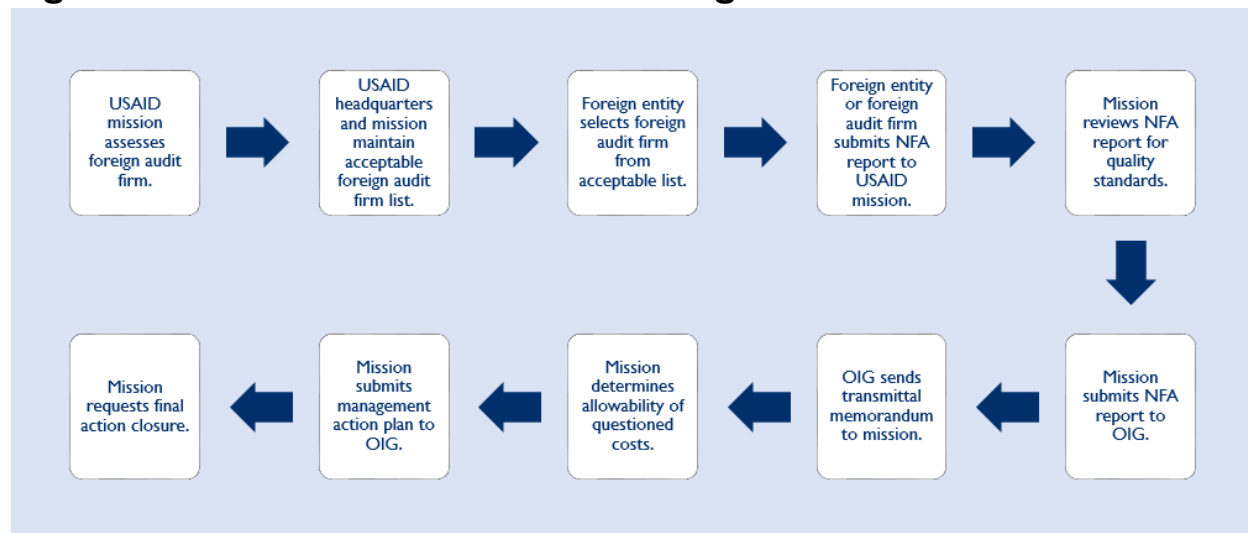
USAID mission assesses foreign audit firm.

USAID headquarters and mission maintain acceptable foreign audit firm list.

Foreign entity selects foreign audit firm from acceptable list.

Foreign entity or foreign audit firm submits NFA report to USAID mission.

Mission reviews NFA report for quality standards.

Mission submits NFA report to OIG.

OIG sends transmittal memorandum to mission.

Mission determines allowability of questioned costs.

Mission submits management action plan to OIG.

Mission requests final action closure.